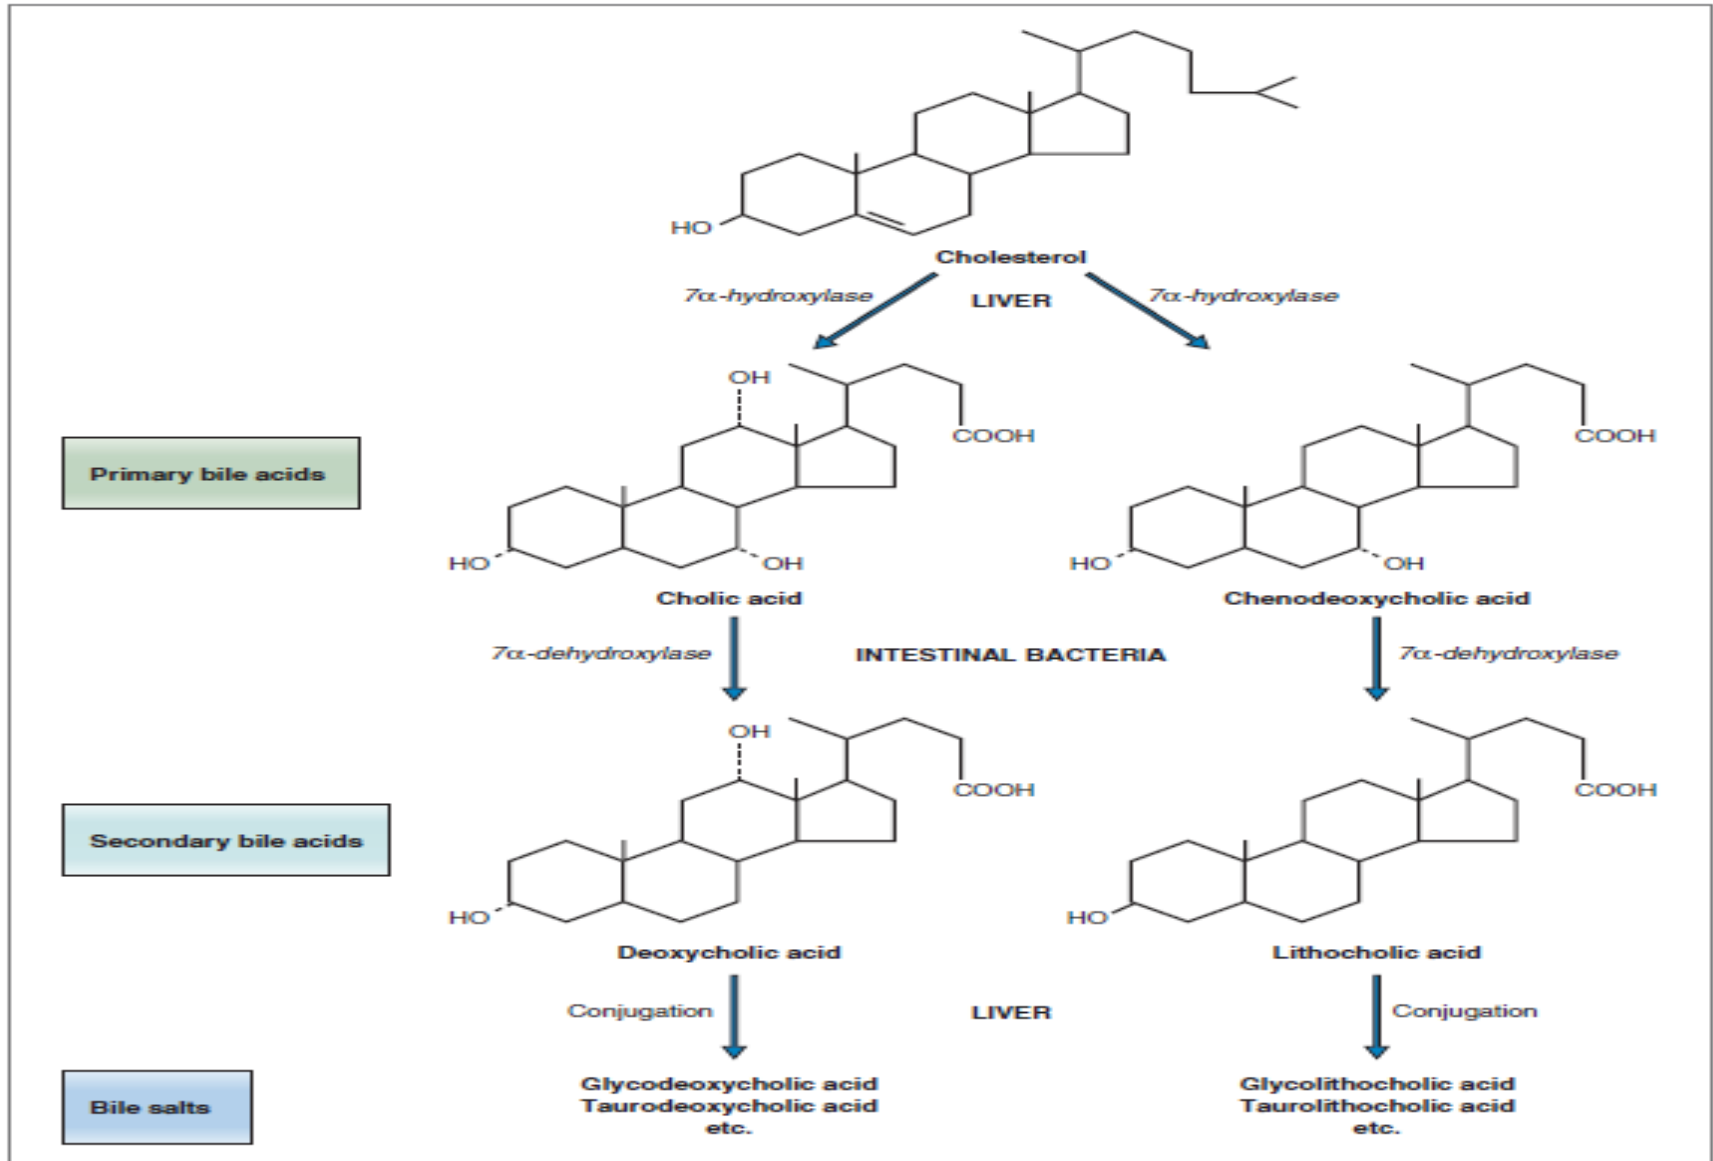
HO

Cholesterol

7α-hydroxylase

LIVER

7α-hydroxylase

Primary bile acids

OH

COOH

HO

OH

Cholic acid

COOH

HO

OH

Chenodeoxycholic acid

7α-dehydroxylase

INTESTINAL BACTERIA

7α-dehydroxylase

Secondary bile acids

OH

COOH

HO

Deoxycholic acid

COOH

HO

Lithocholic acid

Conjugation

LIVER

Conjugation

Bile salts

Glycodeoxycholic acid
Taurodeoxycholic acid
etc.

Glycolithocholic acid
Taurolithocholic acid
etc.